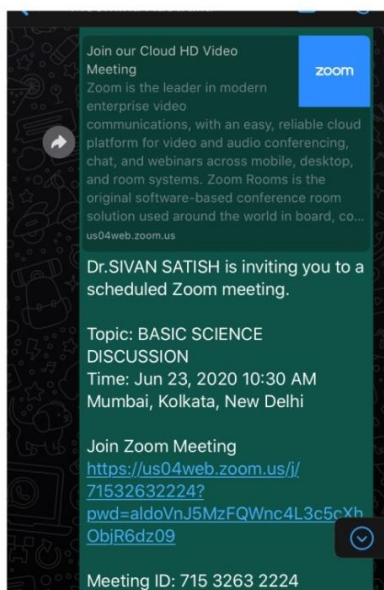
Join our Cloud HD Video Meeting

zoom

Zoom is the leader in modern enterprise video communications, with an easy, reliable cloud platform for video and audio conferencing, chat, and webinars across mobile, desktop, and room systems. Zoom Rooms is the original software-based conference room solution used around the world in board, co...

us04web.zoom.us

Dr.SIVAN SATISH is inviting you to a scheduled Zoom meeting.

Topic: BASIC SCIENCE DISCUSSION
Time: Jun 23, 2020 10:30 AM Mumbai, Kolkata, New Delhi

Join Zoom Meeting
https://us04web.zoom.us/j/71532632224?pwd=aldoVnJ5MzFQWnc4L3c5cXhObjR6dz09

Meeting ID: 715 3263 2224